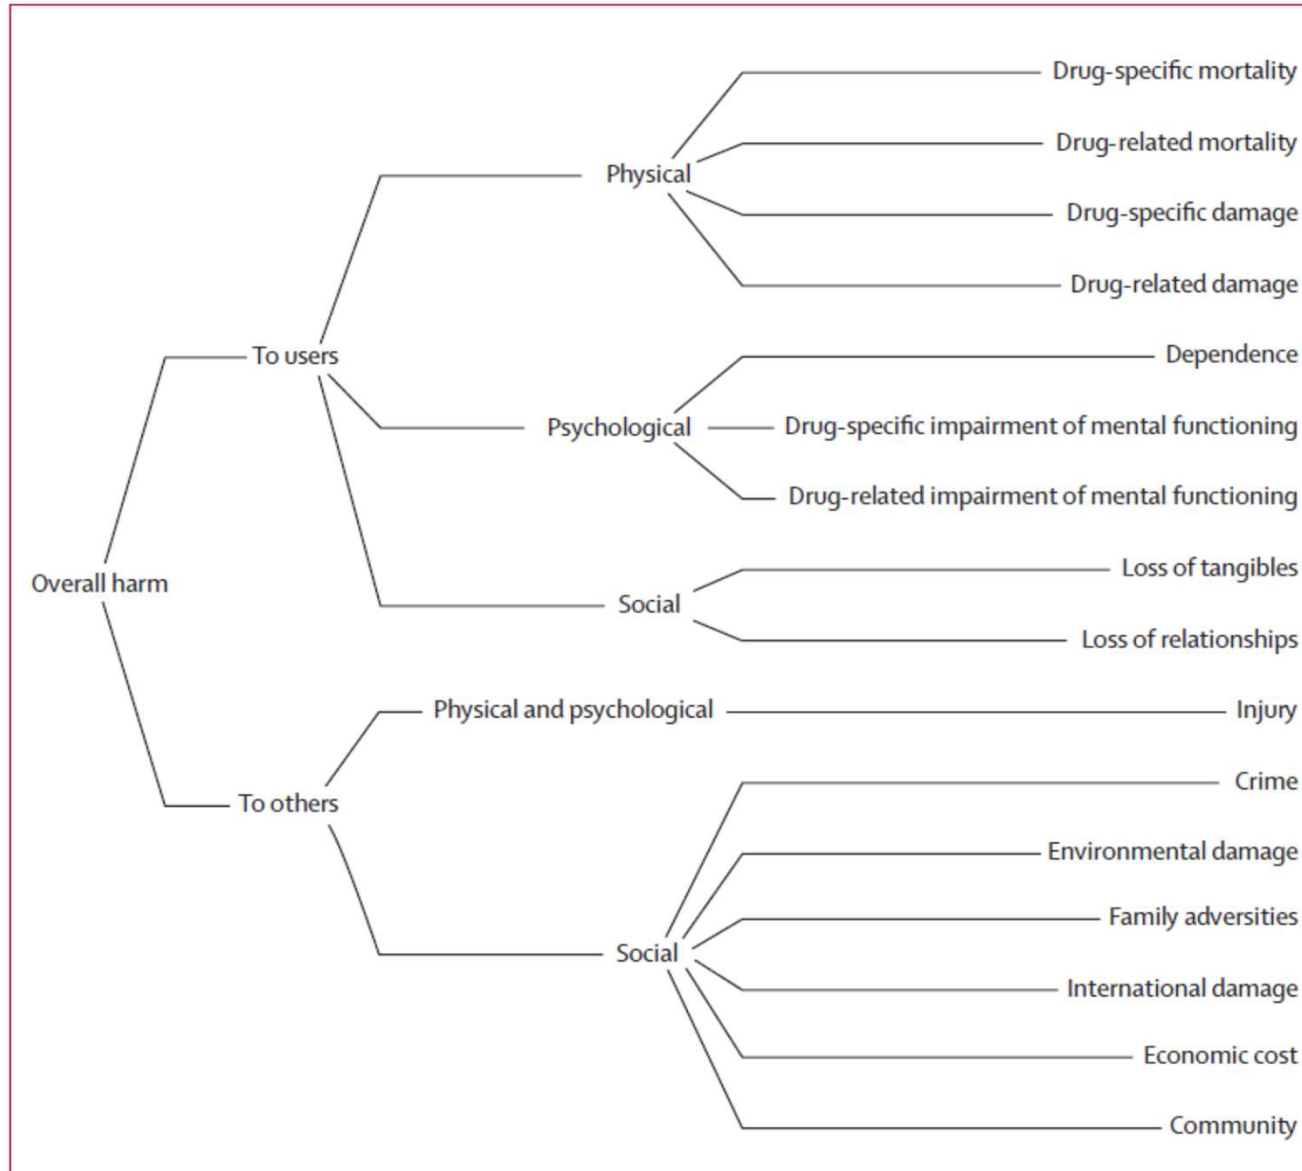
Overall harm

To users

Physical
Drug-specific mortality
Drug-related mortality
Drug-specific damage
Drug-related damage

Psychological
Dependence
Drug-specific impairment of mental functioning
Drug-related impairment of mental functioning

Social
Loss of tangibles
Loss of relationships

To others

Physical and psychological
Injury

Social
Crime
Environmental damage
Family adversities
International damage
Economic cost
Community